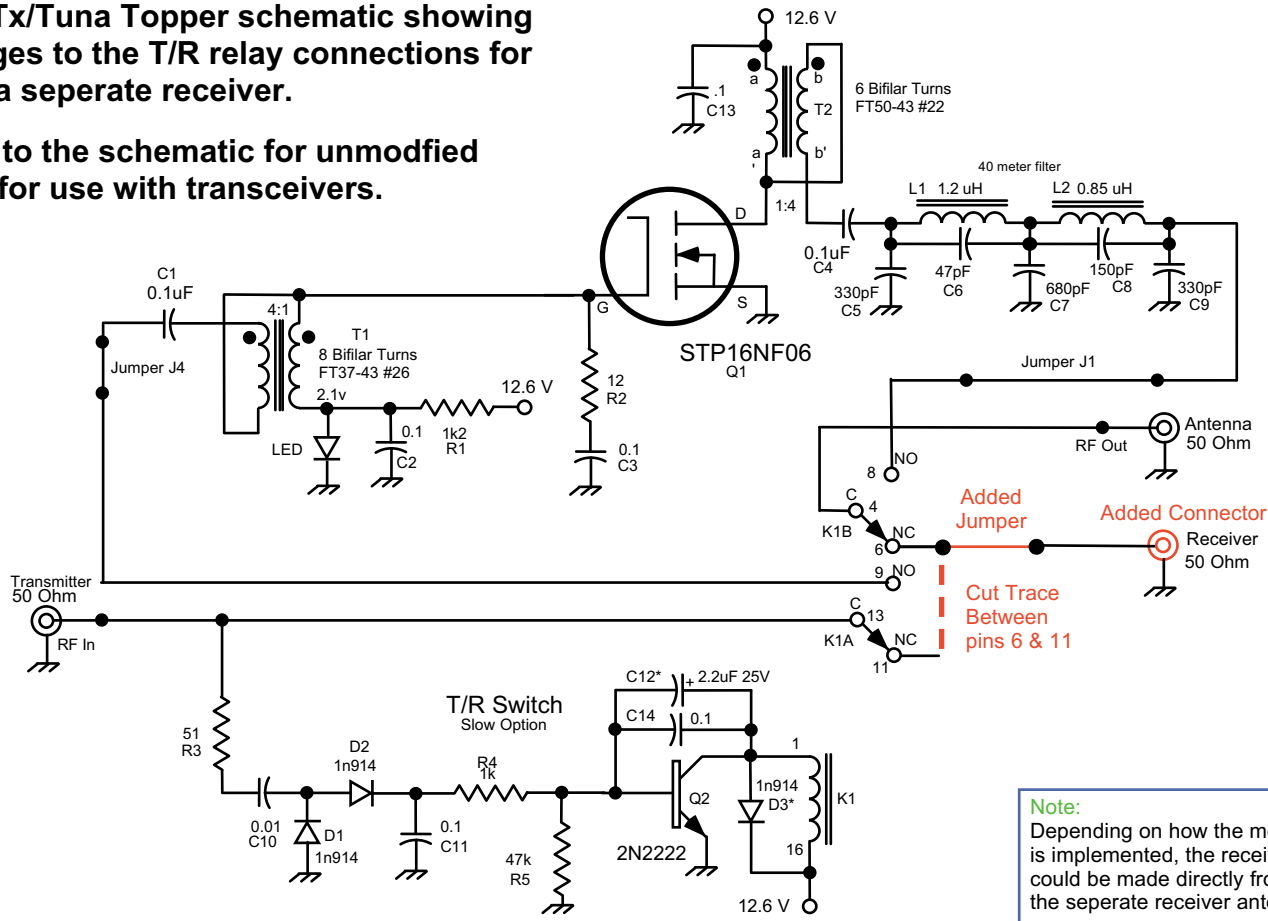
Tx/Tuna Topper schematic showing
ges to the T/R relay connections for
a seperate receiver.

to the schematic for unmodfied
for use with transceivers.

12.6 V
.1
C13
a
a
'
b
b'
T2
6 Bifilar Turns
FT50-43 #22
40 meter filter
L1 1.2 uH
L2 0.85 uH
D
1:4
0.1uF
C4
47pF
C6
150pF
C8
330pF
C5
680pF
C7
330pF
C9
C1
0.1uF
4:1
T1
8 Bifilar Turns
FT37-43 #26
G
S
STP16NF06
Q1
Jumper J4
2.1v
12.6 V
12
R2
LED
0.1
C2
1k2
R1
0.1
C3
Jumper J1
Antenna
50 Ohm
RF Out
8
NO
C
4
K1B
NC
6
Added
Jumper
Added Connector
Receiver
50 Ohm
Transmitter
50 Ohm
9
NO
Cut Trace
Between
pins 6 & 11
RF In
C
13
K1A
NC
11
C12*
+
2.2uF 25V
C14
0.1
T/R Switch
Slow Option
51
R3
D2
1n914
R4
1k
1
1n914
D3*
K1
Q2
0.01
C10
D1
1n914
0.1
C11
47k
R5
2N2222
16
12.6 V
Note:
Depending on how the mu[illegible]
is implemented, the recei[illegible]
could be made directly fro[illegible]
the seperate receiver ant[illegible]